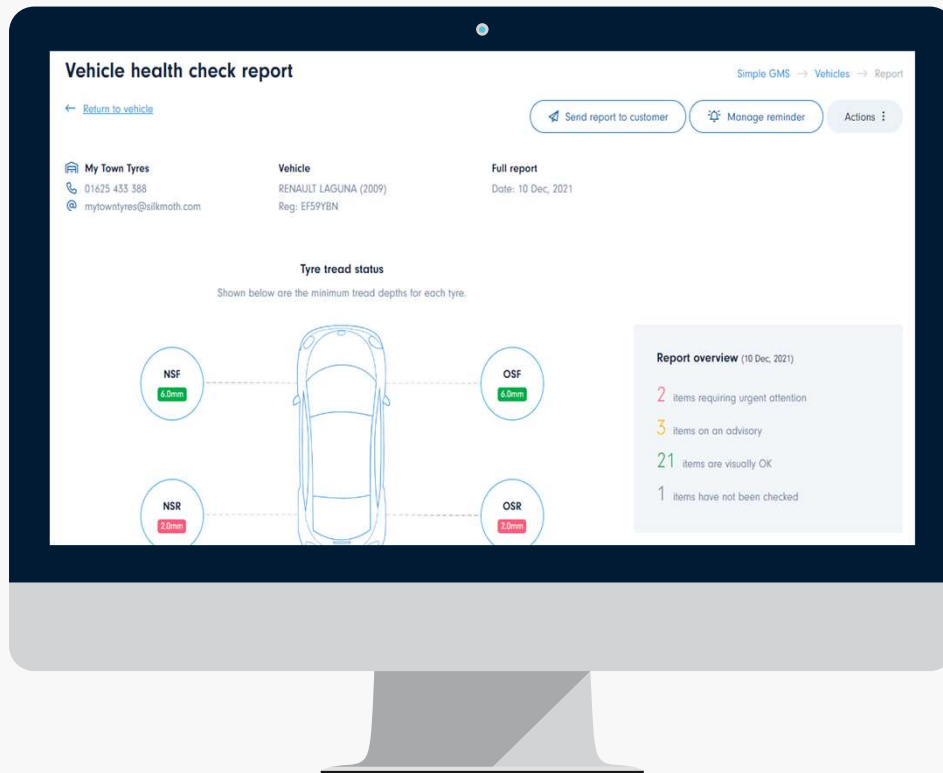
Vehicle health check report

Simple GMS → Vehicles → Report

← Return to vehicle

Send report to customer

Manage reminder

Actions ⋮

My Town Tyres
01625 433 388
mytowntyres@silkmoth.com

Vehicle
RENAULT LAGUNA (2009)
Reg: EF59YBN

Full report
Date: 10 Dec, 2021

Tyre tread status

Shown below are the minimum tread depths for each tyre.

NSF
6.0mm

OSF
6.0mm

NSR
2.0mm

OSR
2.0mm

Report overview (10 Dec, 2021)

2 items requiring urgent attention

3 items on an advisory

21 items are visually OK

1 items have not been checked